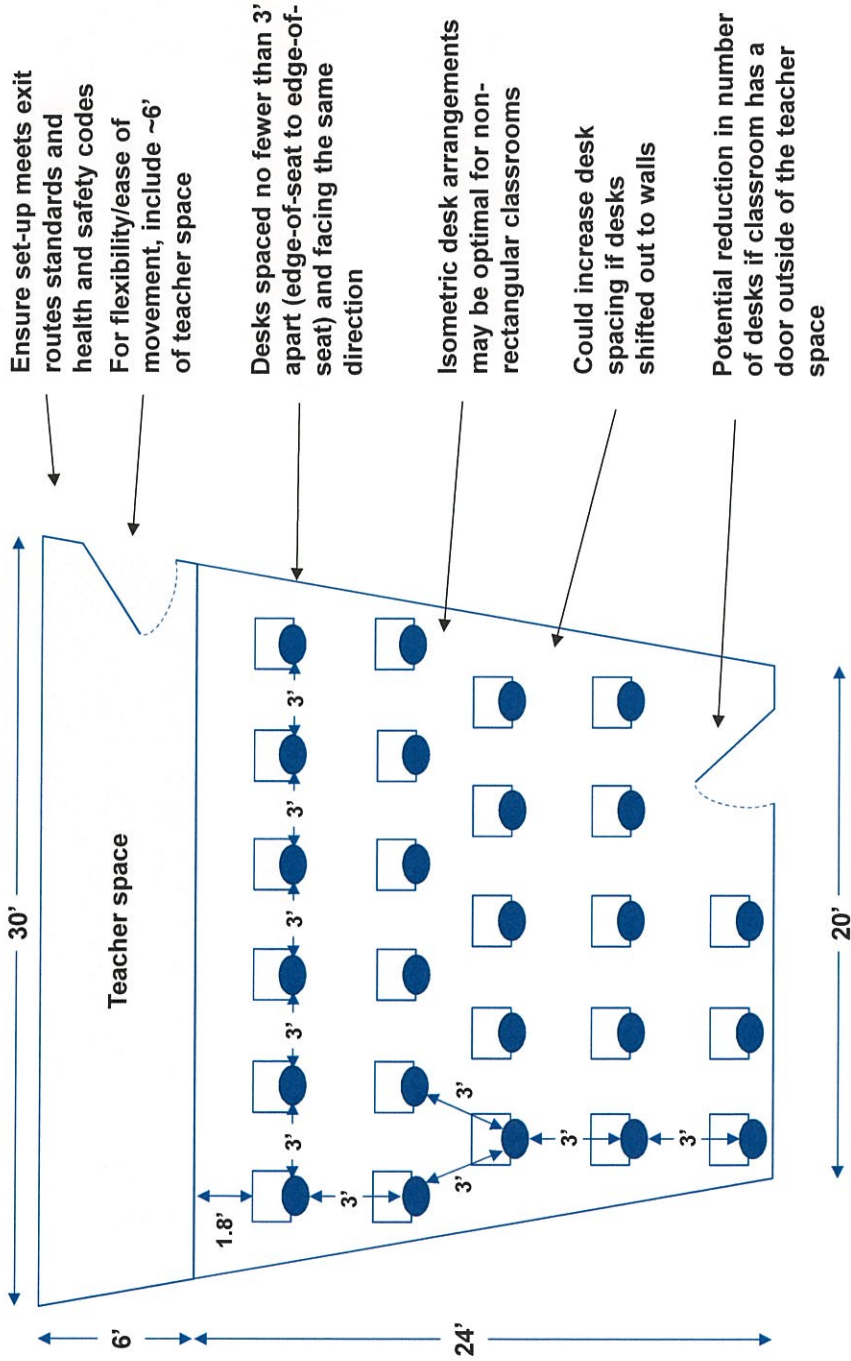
Ensure set-up meets exit routes standards and health and safety codes

For flexibility/ease of movement, include ~6' of teacher space

Desks spaced no fewer than 3' apart (edge-of-seat to edge-of-seat) and facing the same direction

Isometric desk arrangements may be optimal for non-rectangular classrooms

Could increase desk spacing if desks shifted out to walls

Potential reduction in number of desks if classroom has a door outside of the teacher space

30'

Teacher space

1.8'

3'
3'
3'
3'
3'
3'
3'
3'
3'
3'
3'

20'

6'

24'